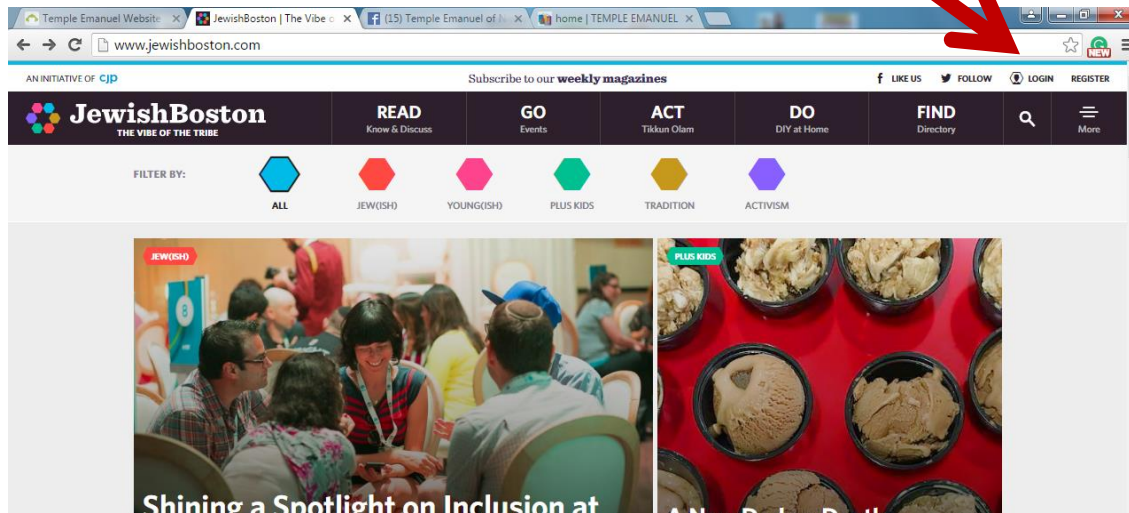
Temple Emanuel Website ×
JewishBoston | The Vibe o ×
(15) Temple Emanuel of N ×
home | TEMPLE EMANUEL ×

www.jewishboston.com

NEW

AN INITIATIVE OF cjp

Subscribe to our weekly magazines

LIKE US FOLLOW LOGIN REGISTER

JewishBoston
THE VIBE OF THE TRIBE

READ
Know & Discuss

GO
Events

ACT
Tikkun Olam

DO
DIY at Home

FIND
Directory

More

FILTER BY:

ALL

JEW(ISH)

YOUNG(ISH)

PLUS KIDS

TRADITION

ACTIVISM

JEW(ISH)

PLUS KIDS

Shining a Spotlight on Inclusion at

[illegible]